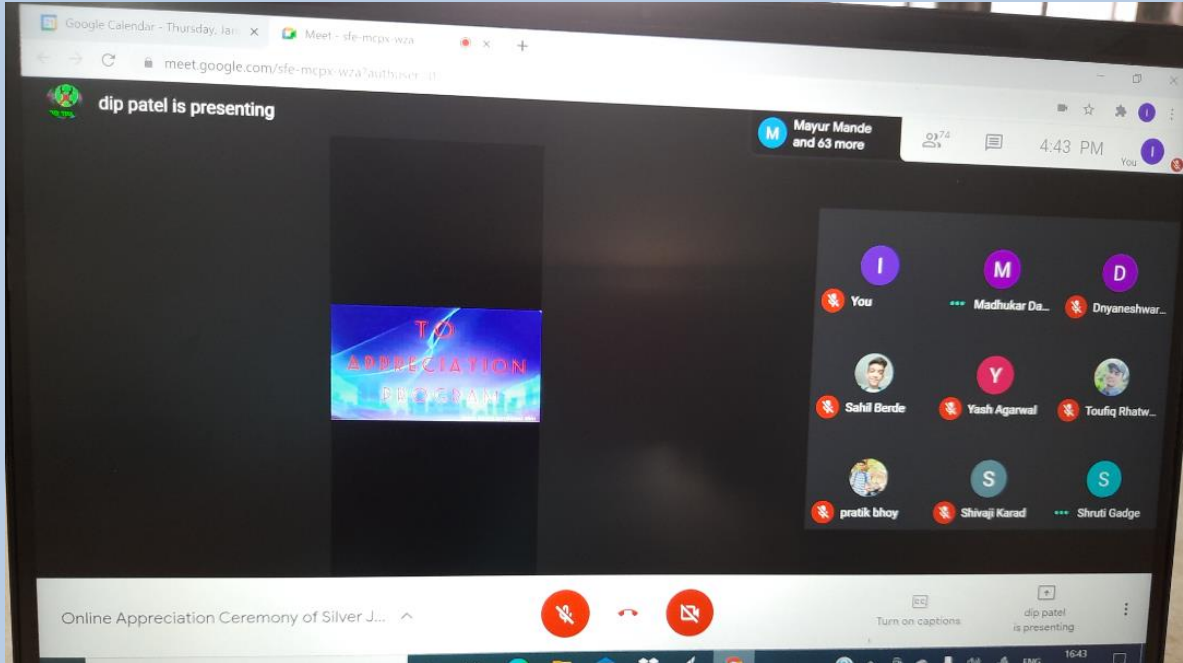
Google Calendar - Thursday, Jan
Meet - sfe-mcpx-wza
meet.google.com/sfe-mcpx-wza?authuser=0

dip patel is presenting

M Mayur Mande and 63 more
74
4:43 PM
You

TO
APPRECIATION
PROGRAM

I
You
M
Madhukar Da...
D
Dnyaneshwar...
Sahil Berde
Y
Yash Agarwal
Toufiq Rhatw...
pratik bhoy
S
Shivaji Karad
S
Shruti Gadge

Online Appreciation Ceremony of Silver J...
Turn on captions
dip patel is presenting
ENG
16:43